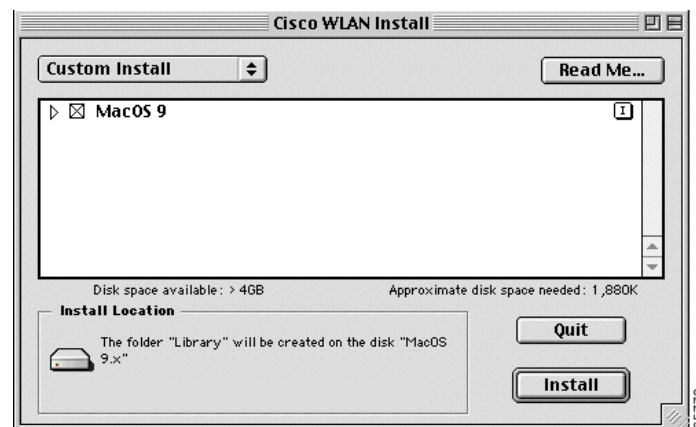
Cisco WLAN Install

Custom Install

Read Me...

MacOS 9

I

Disk space available : > 4GB

Approximate disk space needed : 1,880K

Install Location

The folder "Library" will be created on the disk "MacOS 9.x"

Quit

Install